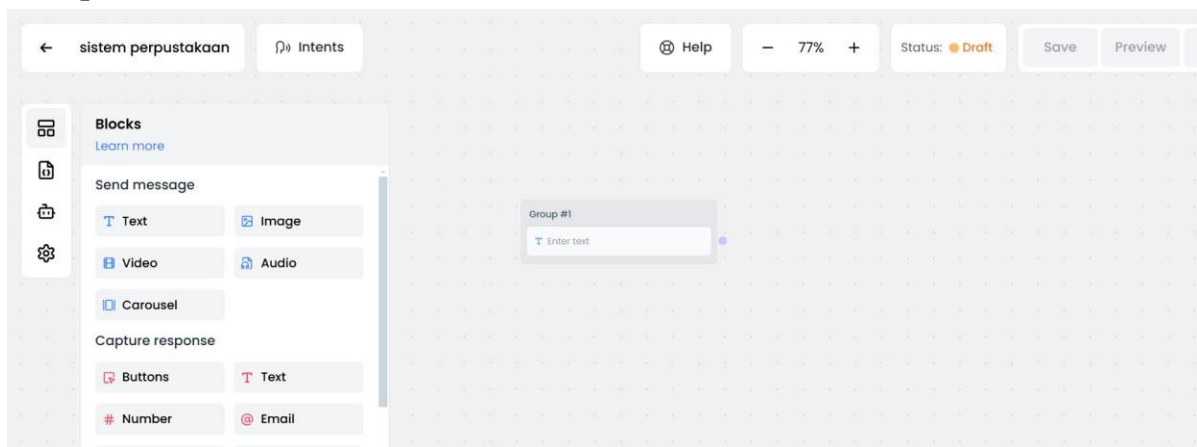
← sistem perpustakaan

Intents

Help

− 77% +

Status: Draft

Save

Preview

Blocks

Learn more

Send message

T Text

Image

Video

Audio

Carousel

Capture response

Buttons

T Text

# Number

@ Email

Group #1

T Enter text